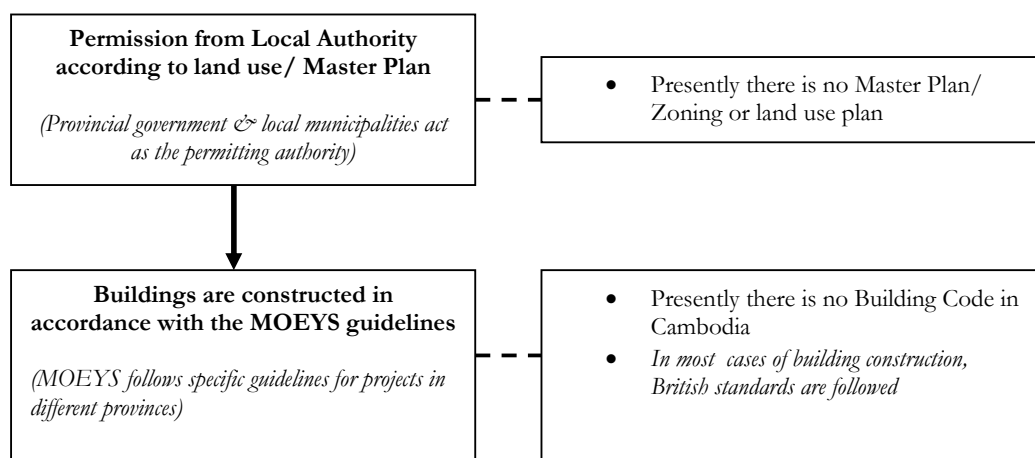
**Permission from Local Authority according to land use/ Master Plan**

*(Provincial government & local municipalities act as the permitting authority)*

- Presently there is no Master Plan/ Zoning or land use plan

**Buildings are constructed in accordance with the MOEYS guidelines**

*(MOEYS follows specific guidelines for projects in different provinces)*

- Presently there is no Building Code in Cambodia
- *In most cases of building construction, British standards are followed*